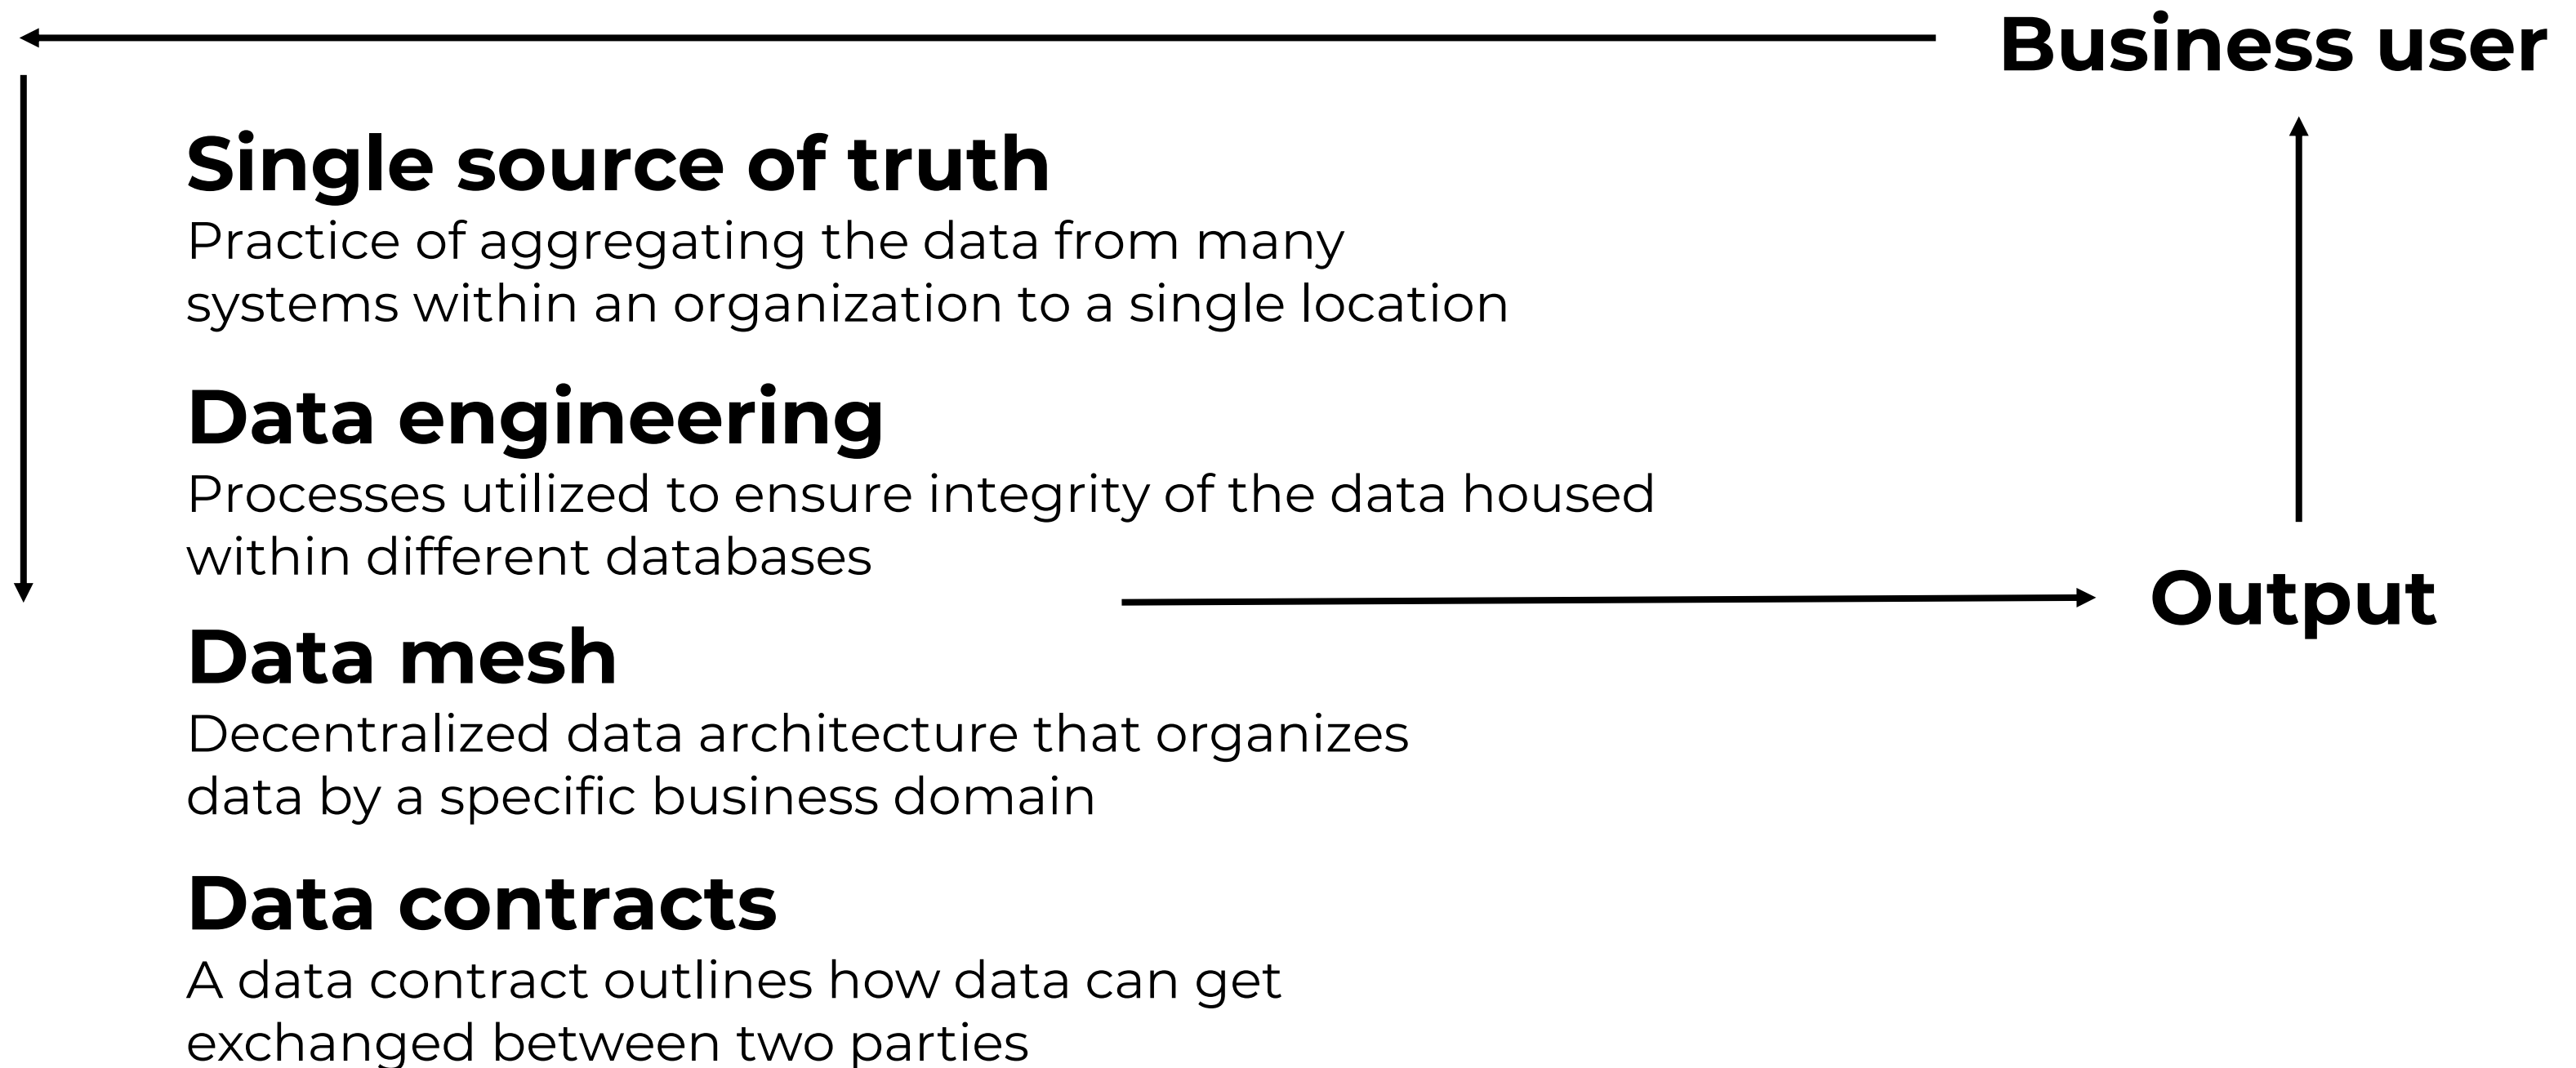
Business user

Single source of truth
Practice of aggregating the data from many systems within an organization to a single location

Data engineering
Processes utilized to ensure integrity of the data housed within different databases

Output

Data mesh
Decentralized data architecture that organizes data by a specific business domain

Data contracts
A data contract outlines how data can get exchanged between two parties